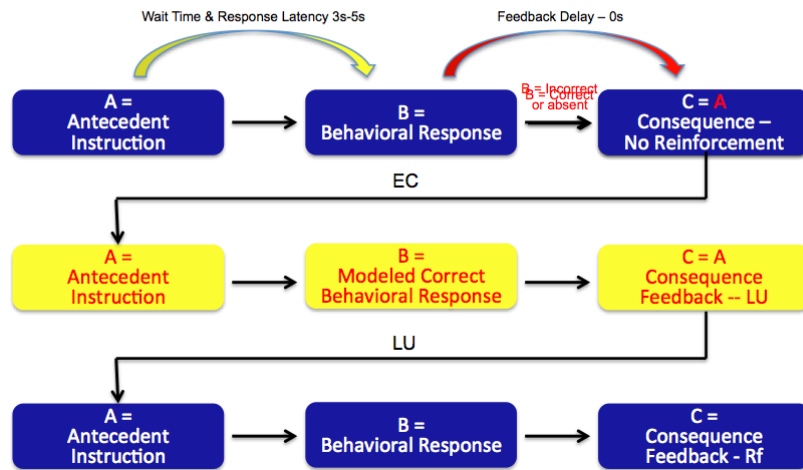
Wait Time & Response Latency 3s-5s

Feedback Delay – 0s

A =
Antecedent
Instruction

B =
Behavioral Response

B = Incorrect or absent
B = Correct

C = A
Consequence –
No Reinforcement

EC

A =
Antecedent
Instruction

B =
Modeled Correct
Behavioral Response

C = A
Consequence
Feedback -- LU

LU

A =
Antecedent
Instruction

B =
Behavioral Response

C =
Consequence
Feedback - Rf